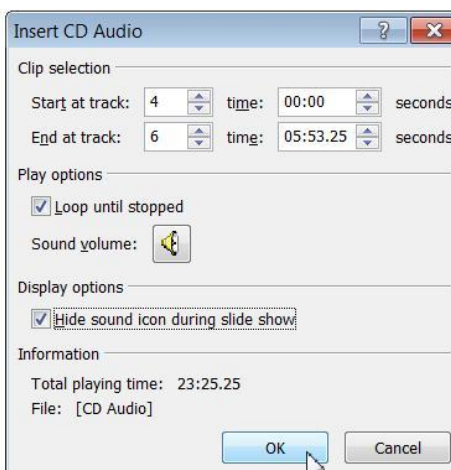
Insert CD Audio

?

Clip selection

Start at track: 4 time: 00:00 seconds

End at track: 6 time: 05:53.25 seconds

Play options

Loop until stopped

Sound volume:

Display options

Hide sound icon during slide show

Information

Total playing time: 23:25.25

File: [CD Audio]

OK

Cancel